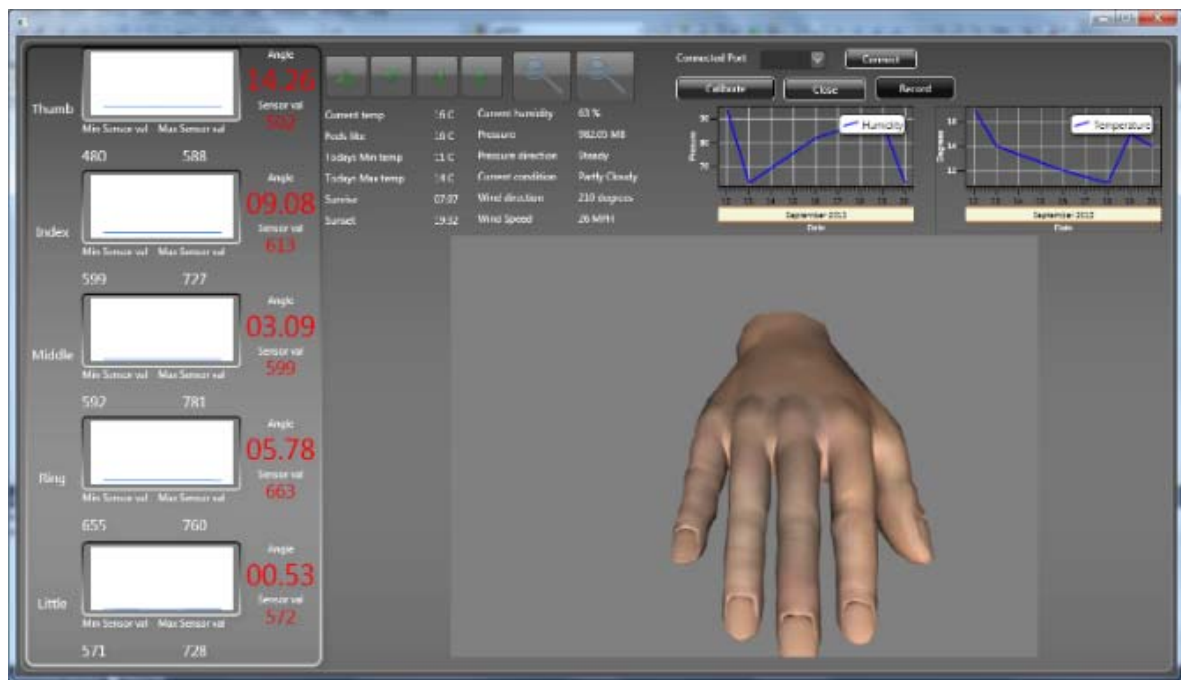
Thumb
Angle
14.26
Sensor val
592
Min Sensor val Max Sensor val
480 588

Index
Angle
09.08
Sensor val
613
Min Sensor val Max Sensor val
599 727

Middle
Angle
03.09
Sensor val
599
Min Sensor val Max Sensor val
592 781

Ring
Angle
05.78
Sensor val
663
Min Sensor val Max Sensor val
655 760

Little
Angle
00.53
Sensor val
572
Min Sensor val Max Sensor val
571 728

Connected Port
Connect
Calibrate
Close
Record

| | | | |
|---|---|---|---|
| Current temp | 16 C | Current humidity | 63 % |
| Feels like | 16 C | Pressure | 982.05 MB |
| Todays Min temp | 11 C | Pressure direction | Steady |
| Todays Max temp | 14 C | Current condition | Partly Cloudy |
| Sunrise | 07:07 | Wind direction | 210 degrees |
| Sunset | 19:32 | Wind Speed | 26 MPH |

Humidity
Pressure
September 2013
Date

Temperature
Degrees
September 2013
Date